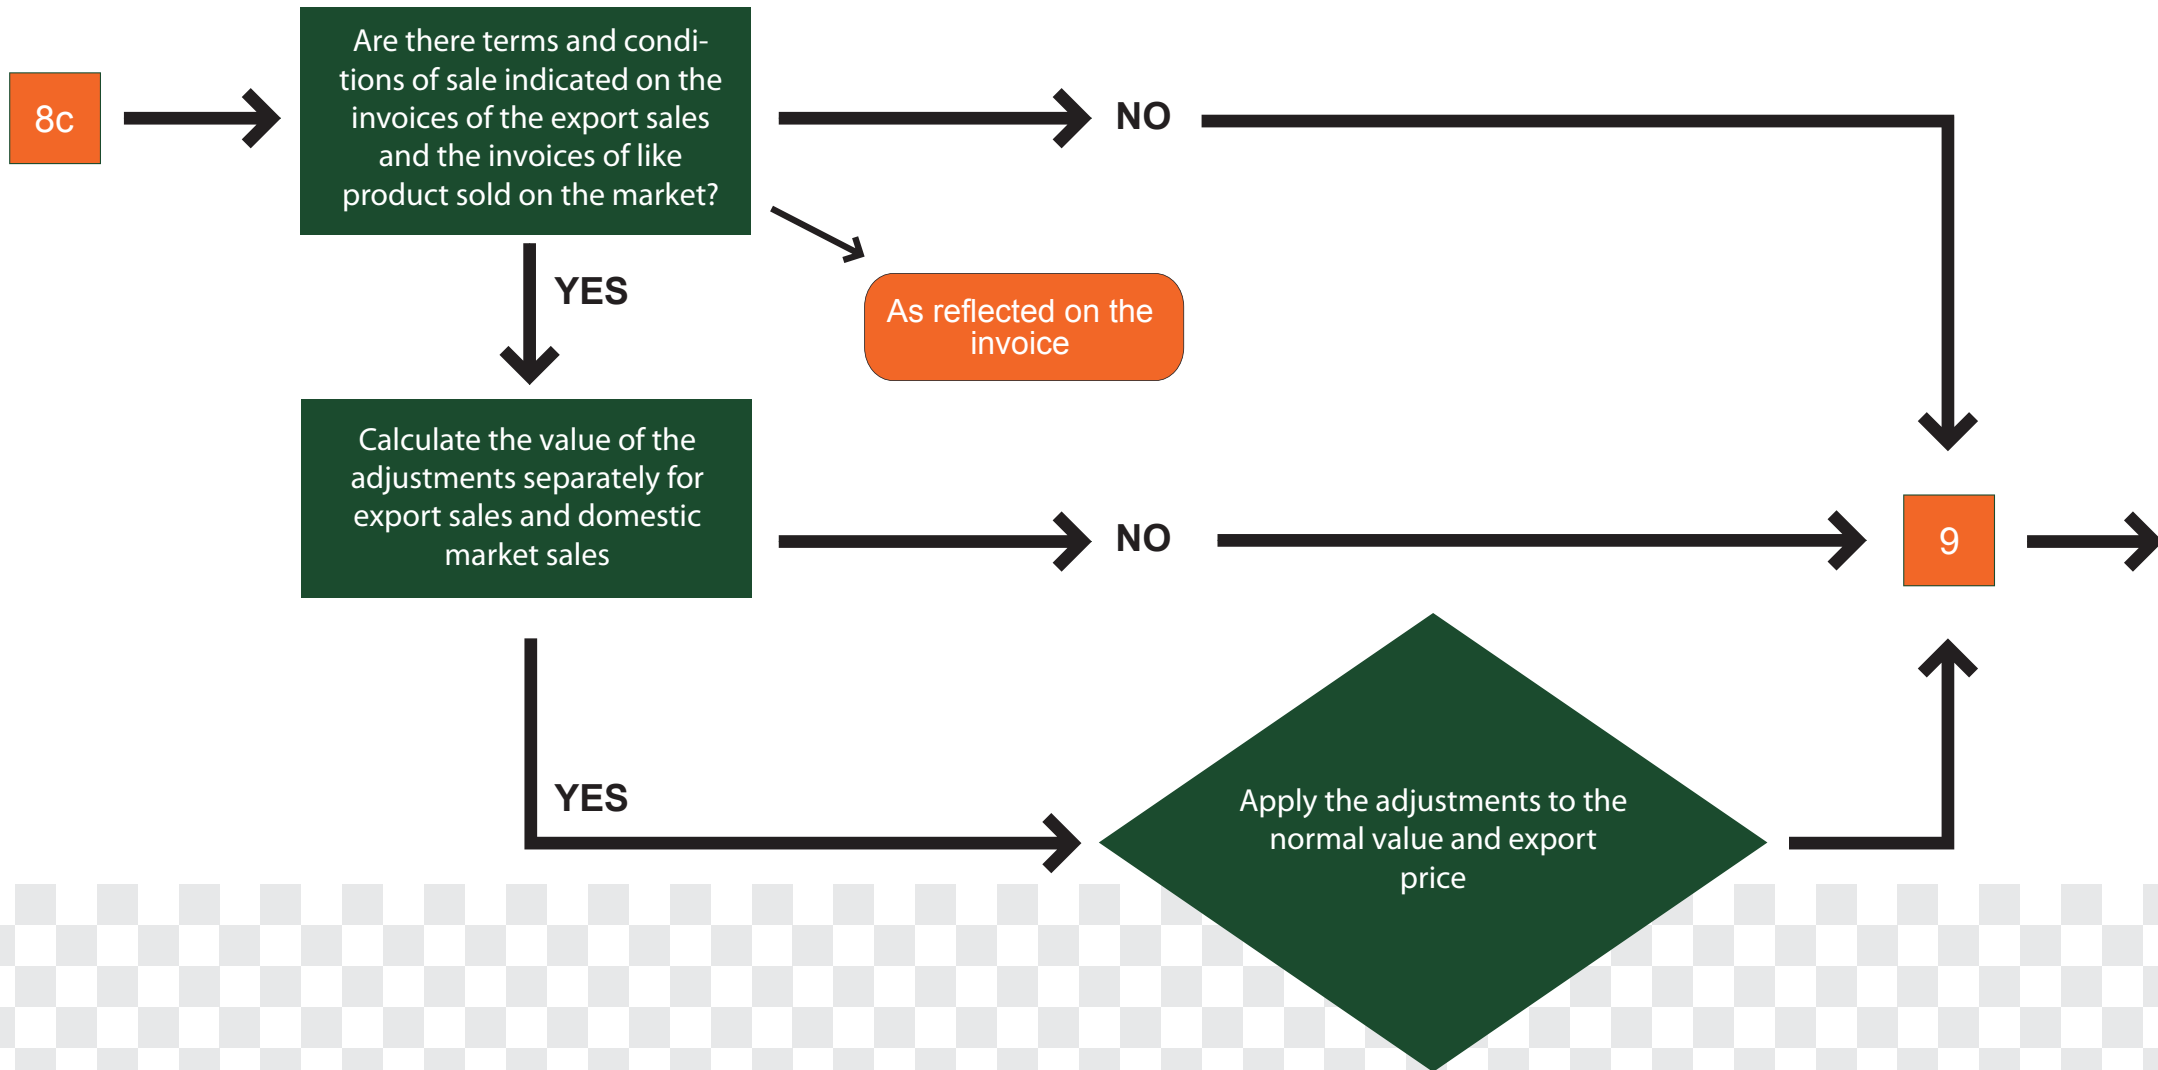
8c

Are there terms and conditions of sale indicated on the invoices of the export sales and the invoices of like product sold on the market?

NO

As reflected on the invoice

YES

Calculate the value of the adjustments separately for export sales and domestic market sales

NO

9

YES

Apply the adjustments to the normal value and export price